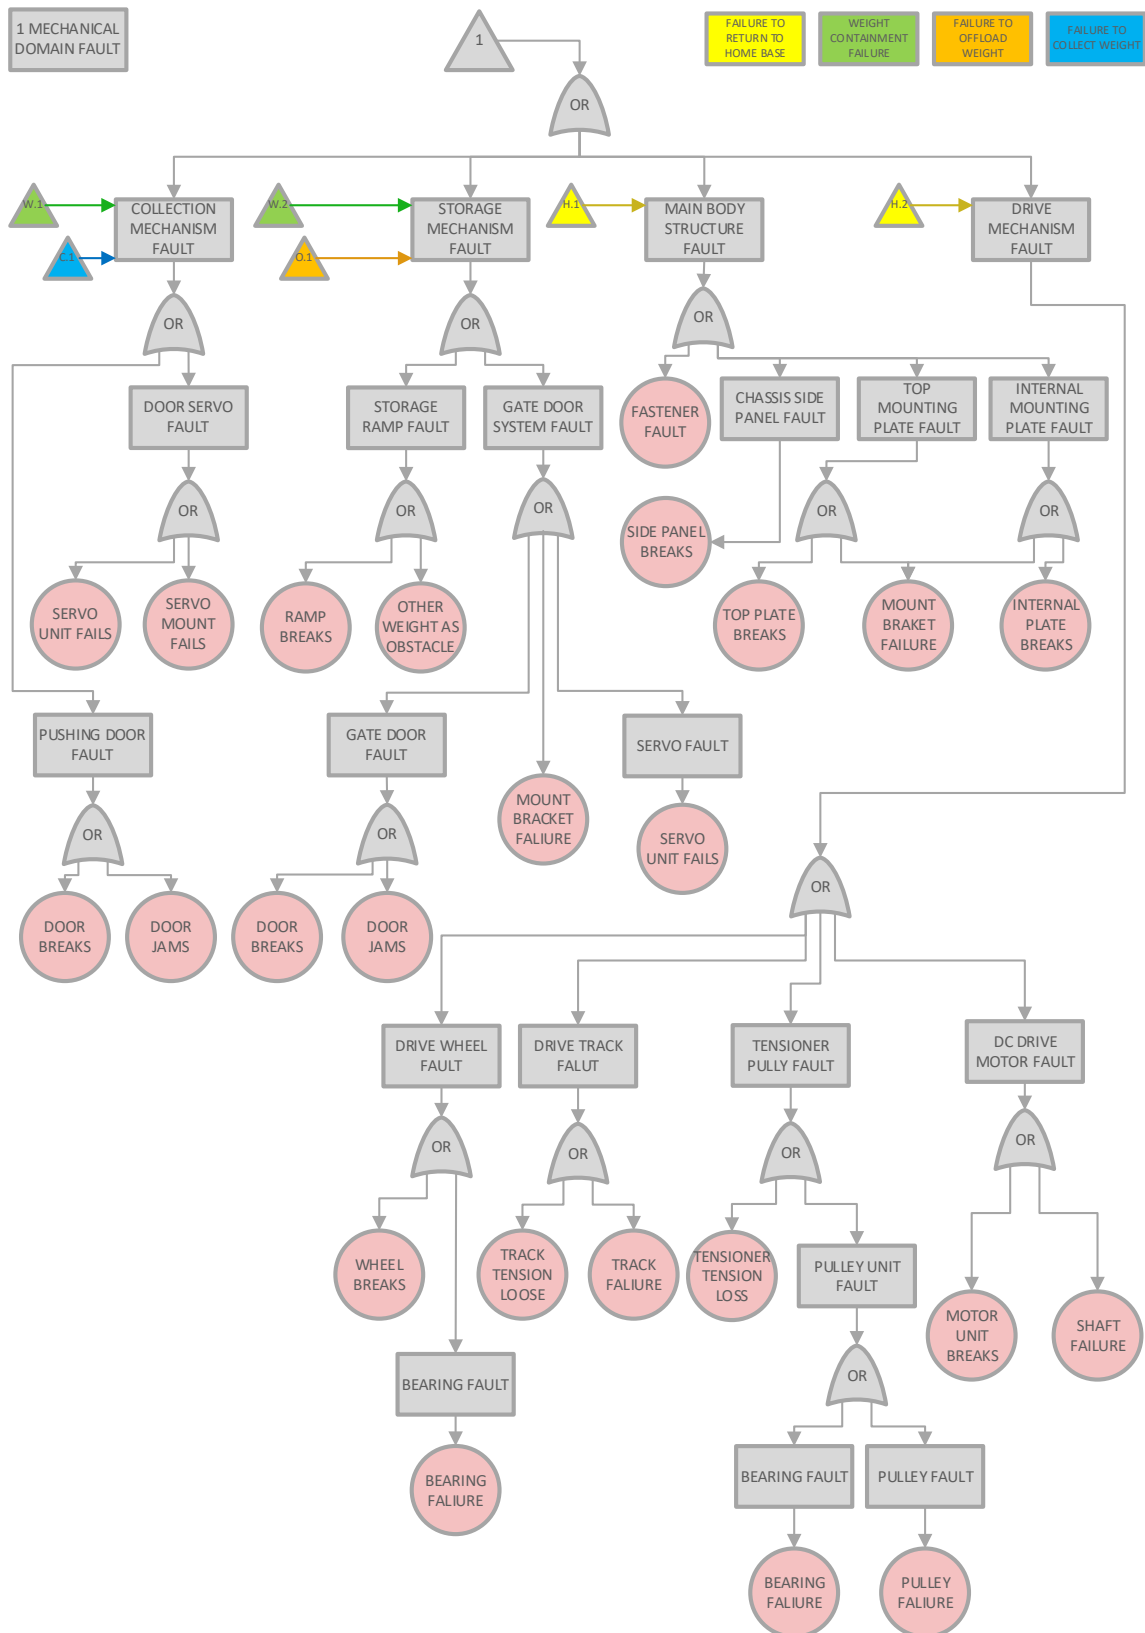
1 MECHANICAL DOMAIN FAULT

1

FAILURE TO RETURN TO HOME BASE

WEIGHT CONTAINMENT FAILURE

FAILURE TO OFFLOAD WEIGHT

FAILURE TO COLLECT WEIGHT

OR

W.1

C.1

COLLECTION MECHANISM FAULT

W.2

O.1

STORAGE MECHANISM FAULT

H.1

MAIN BODY STRUCTURE FAULT

H.2

DRIVE MECHANISM FAULT

OR

OR

OR

DOOR SERVO FAULT

STORAGE RAMP FAULT

GATE DOOR SYSTEM FAULT

FASTENER FAULT

CHASSIS SIDE PANEL FAULT

TOP MOUNTING PLATE FAULT

INTERNAL MOUNTING PLATE FAULT

OR

OR

OR

SIDE PANEL BREAKS

OR

OR

SERVO UNIT FAILS

SERVO MOUNT FAILS

RAMP BREAKS

OTHER WEIGHT AS OBSTACLE

TOP PLATE BREAKS

MOUNT BRAKET FAILURE

INTERNAL PLATE BREAKS

PUSHING DOOR FAULT

GATE DOOR FAULT

SERVO FAULT

MOUNT BRACKET FALIURE

SERVO UNIT FAILS

OR

OR

OR

DOOR BREAKS

DOOR JAMS

DOOR BREAKS

DOOR JAMS

DRIVE WHEEL FAULT

DRIVE TRACK FALUT

TENSIONER PULLY FAULT

DC DRIVE MOTOR FAULT

OR

OR

OR

OR

WHEEL BREAKS

TRACK TENSION LOOSE

TRACK FAILURE

TENSIONER TENSION LOSS

PULLEY UNIT FAULT

MOTOR UNIT BREAKS

SHAFT FAILURE

BEARING FAULT

OR

BEARING FALIURE

BEARING FAULT

PULLEY FAULT

BEARING FALIURE

PULLEY FALIURE